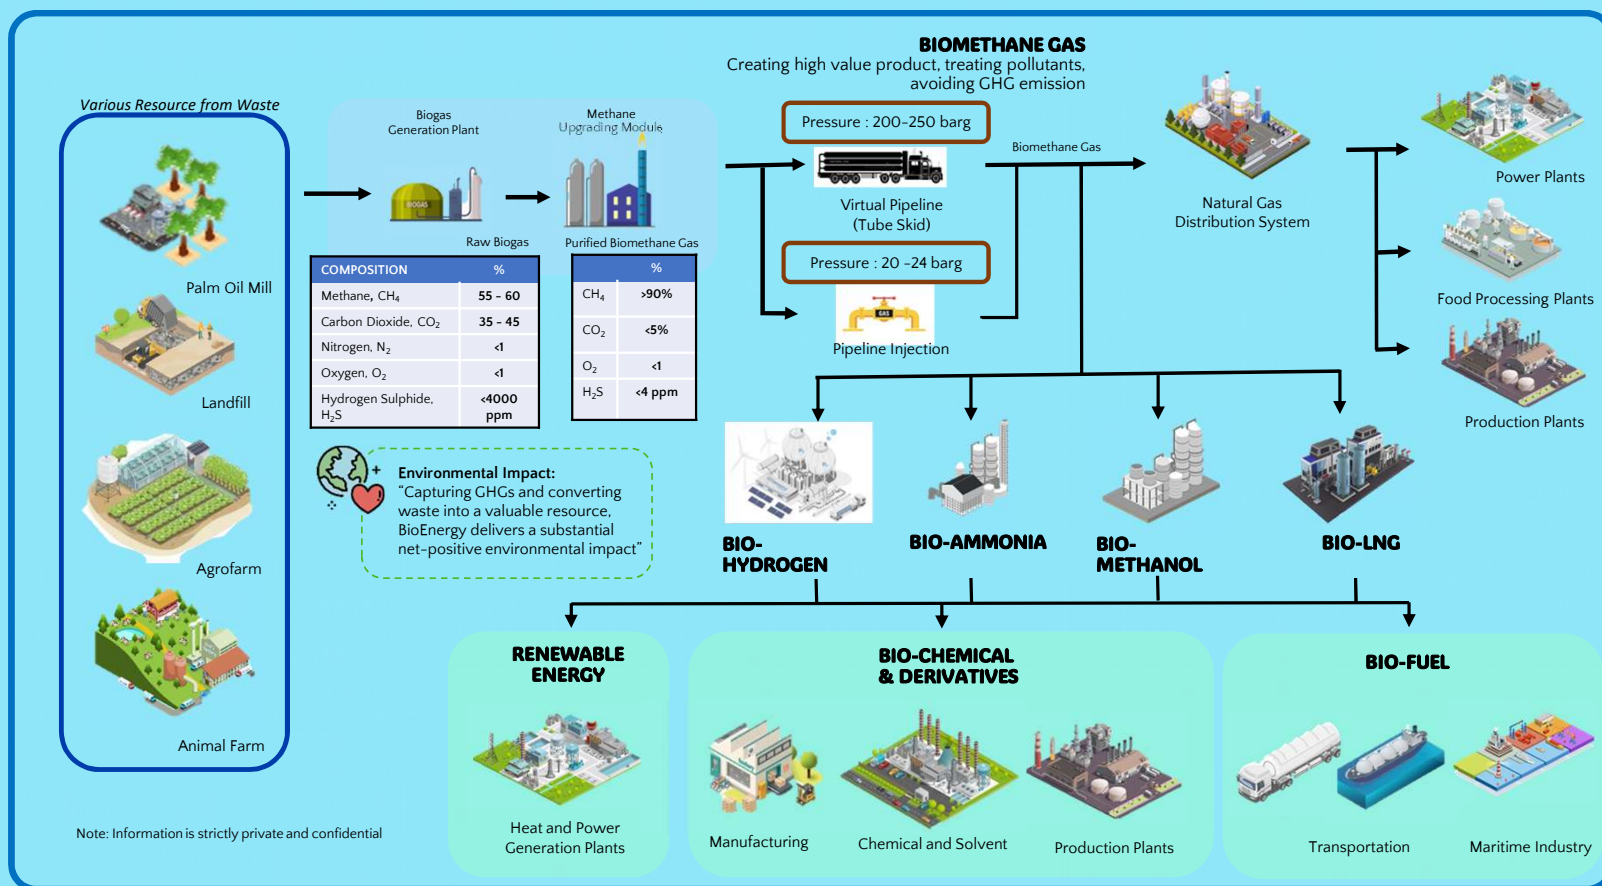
Various Resource from Waste

Palm Oil Mill

Landfill

Agrofarm

Animal Farm

Biogas Generation Plant

BIOGAS

Raw Biogas

Methane Upgrading Module

Purified Biomethane Gas

| COMPOSITION | % |
|---|---|
| Methane, $CH_4$ | 55 - 60 |
| Carbon Dioxide, $CO_2$ | 35 - 45 |
| Nitrogen, $N_2$ | <1 |
| Oxygen, $O_2$ | <1 |
| Hydrogen Sulphide, $H_2S$ | <4000 ppm |

| | % |
|---|---|
| $CH_4$ | >90% |
| $CO_2$ | <5% |
| $O_2$ | <1 |
| $H_2S$ | <4 ppm |

Environmental Impact:
"Capturing GHGs and converting waste into a valuable resource, BioEnergy delivers a substantial net-positive environmental impact"

BIOMETHANE GAS
Creating high value product, treating pollutants, avoiding GHG emission

Pressure : 200-250 barg

Virtual Pipeline (Tube Skid)

Pressure : 20 -24 barg

GAS

Pipeline Injection

Biomethane Gas

Natural Gas Distribution System

Power Plants

Food Processing Plants

Production Plants

BIO-HYDROGEN

BIO-AMMONIA

BIO-METHANOL

BIO-LNG

RENEWABLE ENERGY

Heat and Power Generation Plants

BIO-CHEMICAL & DERIVATIVES

Manufacturing

Chemical and Solvent

Production Plants

BIO-FUEL

Transportation

Maritime Industry

Note: Information is strictly private and confidential